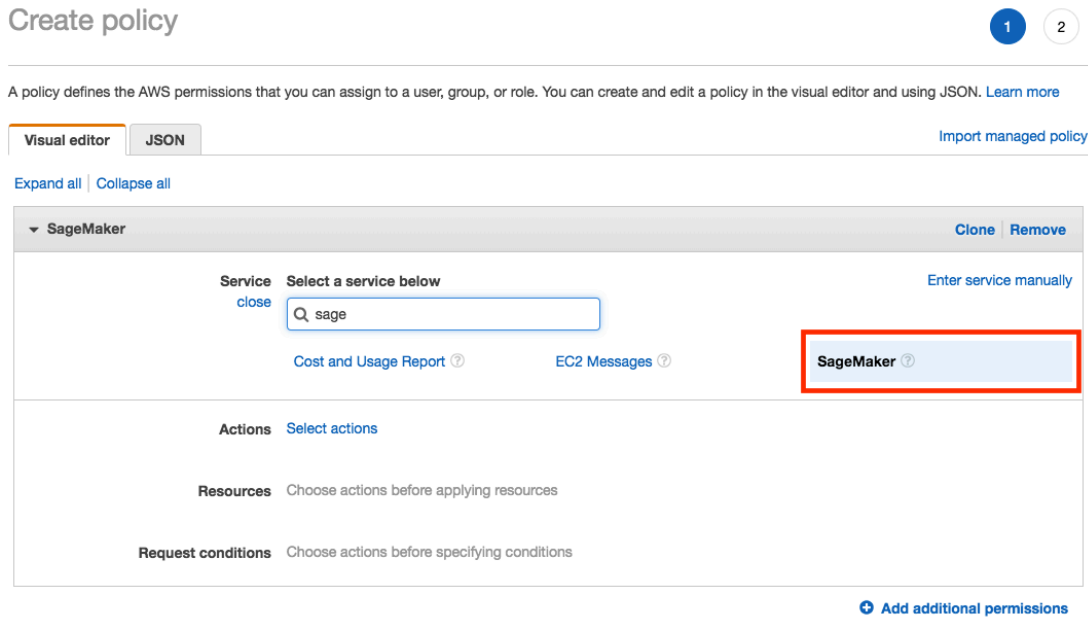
Create policy

1 2

A policy defines the AWS permissions that you can assign to a user, group, or role. You can create and edit a policy in the visual editor and using JSON. Learn more

Visual editor JSON

Import managed policy

Expand all | Collapse all

SageMaker

Clone | Remove

Service
close

Select a service below

sage

Enter service manually

Cost and Usage Report

EC2 Messages

SageMaker

Actions Select actions

Resources Choose actions before applying resources

Request conditions Choose actions before specifying conditions

Add additional permissions